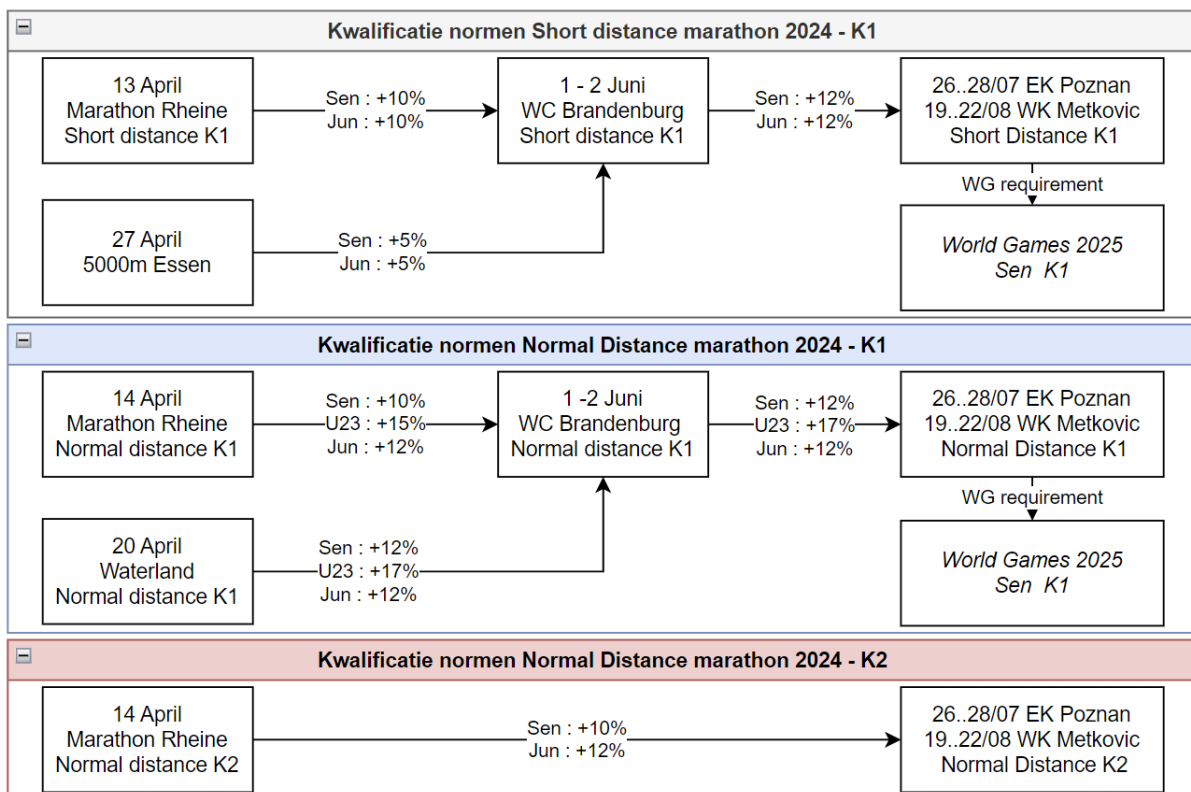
Kwalificatie normen Short distance marathon 2024 - K1

13 April
Marathon Rheine
Short distance K1

Sen : +10%
Jun : +10%

1 - 2 Juni
WC Brandenburg
Short distance K1

Sen : +12%
Jun : +12%

26..28/07 EK Poznan
19..22/08 WK Metkovic
Short Distance K1

WG requirement

World Games 2025
Sen K1

27 April
5000m Essen

Sen : +5%
Jun : +5%

Kwalificatie normen Normal Distance marathon 2024 - K1

14 April
Marathon Rheine
Normal distance K1

Sen : +10%
U23 : +15%
Jun : +12%

1 -2 Juni
WC Brandenburg
Normal distance K1

Sen : +12%
U23 : +17%
Jun : +12%

26..28/07 EK Poznan
19..22/08 WK Metkovic
Normal Distance K1

WG requirement

World Games 2025
Sen K1

20 April
Waterland
Normal distance K1

Sen : +12%
U23 : +17%
Jun : +12%

Kwalificatie normen Normal Distance marathon 2024 - K2

14 April
Marathon Rheine
Normal distance K2

Sen : +10%
Jun : +12%

26..28/07 EK Poznan
19..22/08 WK Metkovic
Normal Distance K2